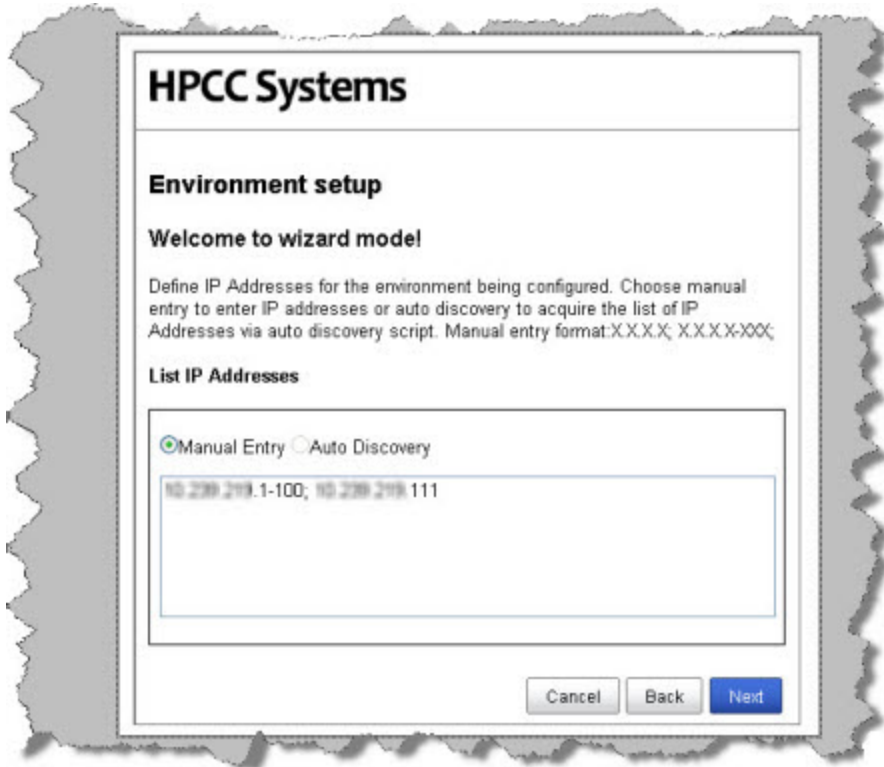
HPCC Systems

Environment setup

Welcome to wizard mode!

Define IP Addresses for the environment being configured. Choose manual entry to enter IP addresses or auto discovery to acquire the list of IP Addresses via auto discovery script. Manual entry format:X.X.X.X; X.X.X.X-XXX;

List IP Addresses

Manual Entry Auto Discovery

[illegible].1-100; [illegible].111

Cancel Back Next